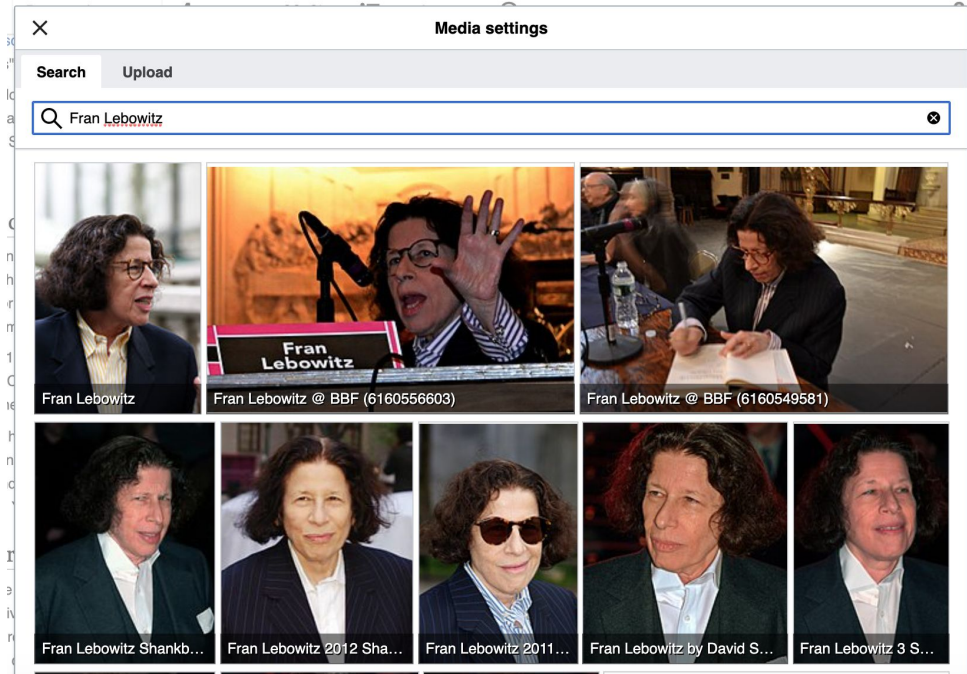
Media settings

Search
Upload

Fran Lebowitz

Fran Lebowitz

Fran
Lebowitz

Fran Lebowitz @ BBF (6160556603)

Fran Lebowitz @ BBF (6160549581)

Fran Lebowitz Shankb...

Fran Lebowitz 2012 Sha...

Fran Lebowitz 2011...

Fran Lebowitz by David S...

Fran Lebowitz 3 S...